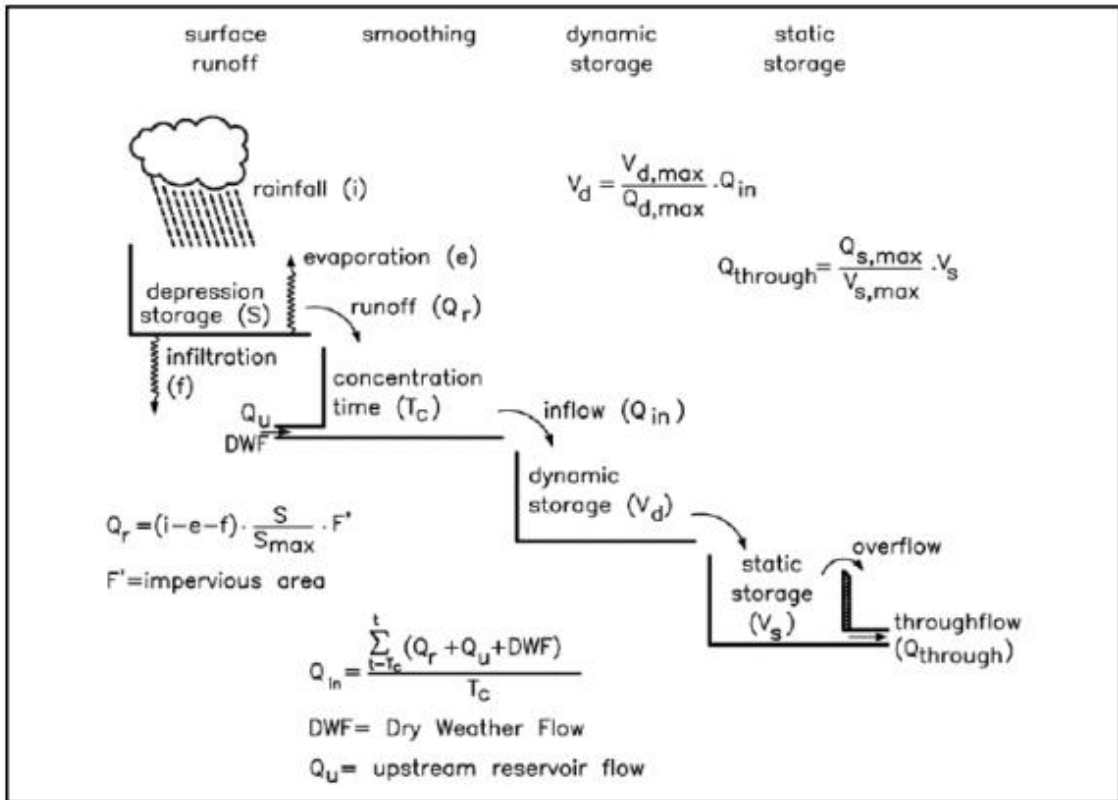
surface runoff

smoothing

dynamic storage

static storage

rainfall (i)

$V_d = \frac{V_{d,max}}{Q_{d,max}} \cdot Q_{in}$

evaporation (e)

$Q_{through} = \frac{Q_{s,max}}{V_{s,max}} \cdot V_s$

depression storage (S)

runoff ($Q_r$)

infiltration (f)

concentration time ($T_c$)

$Q_u$

DWF

inflow ($Q_{in}$)

dynamic storage ($V_d$)

$Q_r = (i-e-f) \cdot \frac{S}{S_{max}} \cdot F'$

F'=impervious area

static storage ($V_s$)

overflow

throughflow ($Q_{through}$)

$Q_{in} = \frac{\sum_{t-T_c}^{t} (Q_r + Q_u + DWF)}{T_c}$

DWF= Dry Weather Flow

$Q_u$= upstream reservoir flow